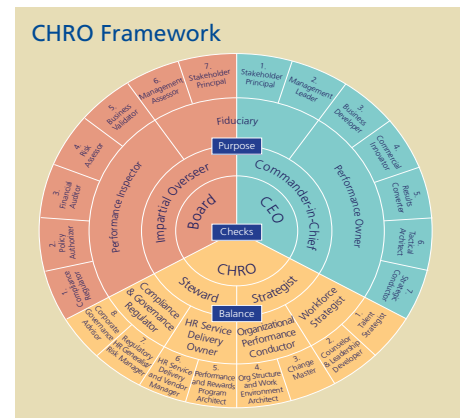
CHRO Framework

7. Stakeholder Principal
6. Management Assessor
5. Business Validator
4. Risk Assessor
3. Financial Auditor
2. Policy Authorizer
1. Compliance Regulator

1. Stakeholder Principal
2. Management Leader
3. Business Developer
4. Commercial Innovator
5. Results Converter
6. Tactical Architect
7. Strategic Conductor

Fiduciary
Purpose
Performance Inspector
Impartial Overseer
Board
Commander-in-Chief
Performance Owner
CEO
Checks
CHRO
Steward
Strategist
Balance
Compliance & Governance Regulator
HR Service Delivery Owner
Organizational Performance Conductor
Workforce Strategist

8. Corporate Governance Advisor
7. Regulatory HR Generalist Risk Manager
6. HR Service Delivery and Vendor Manager
5. Performance and Rewards Program Architect
4. Org Structure and Work Environment Architect
3. Change Master
2. Counselor & Leadership Developer
1. Talent Strategist